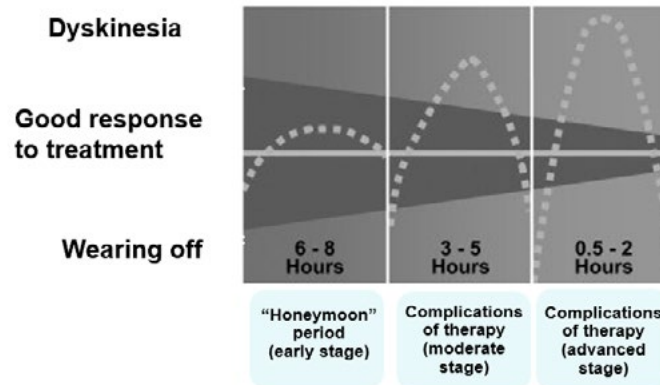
Dyskinesia

Good response to treatment

Wearing off

6 - 8 Hours

3 - 5 Hours

0.5 - 2 Hours

"Honeymoon" period (early stage)

Complications of therapy (moderate stage)

Complications of therapy (advanced stage)